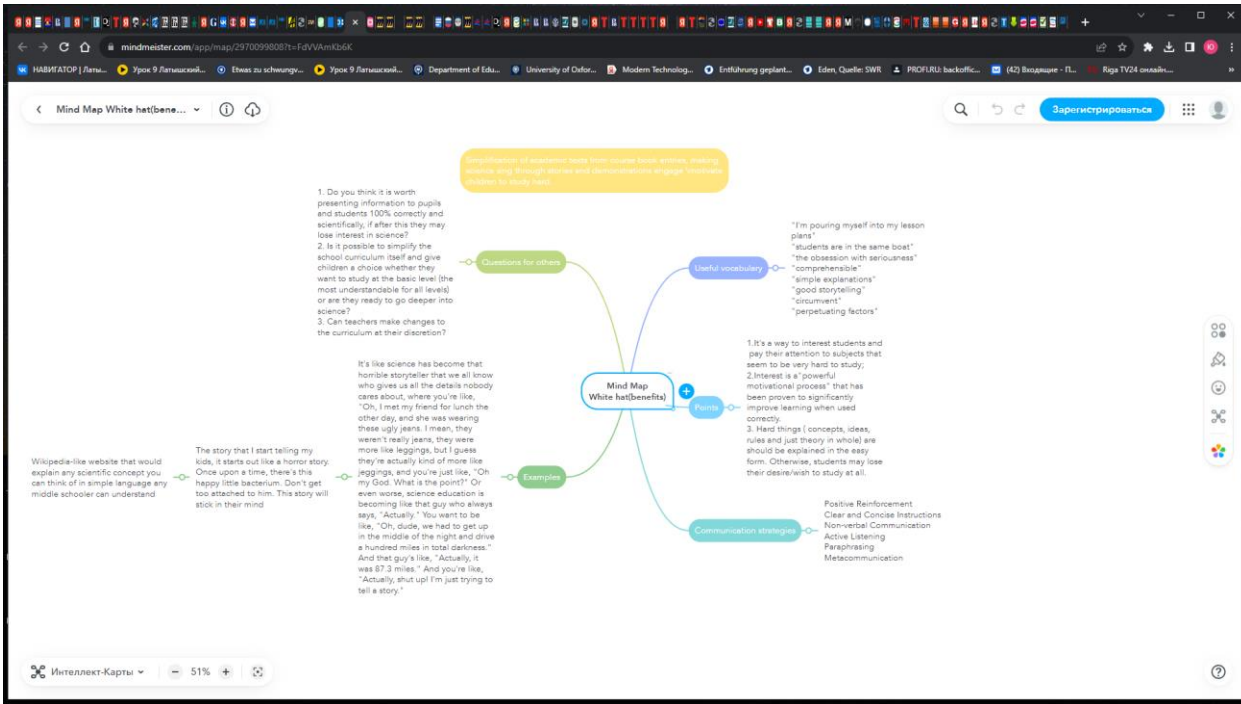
mindmeister.com/app/map/2970099808?t=FdVVAmKb6K

НАВИГАТОР | Латы... Урок 9 Латышский... Etwas zu schwungv... Урок 9 Латышский... Department of Edu... University of Oxfor... Modern Technolog... Entführung geplant... Eden, Quelle: SWR PROFI.RU: backoffic... (42) Входящие - П... Riga TV24 онлайн...

Mind Map White hat(bene...

Зарегистрироваться

Simplification of academic texts from course book articles, making science sing through stories and demonstrations engage/motivate children to study hard.

1. Do you think it is worth presenting information to pupils and students 100% correctly and scientifically, if after this they may lose interest in science?
2. Is it possible to simplify the school curriculum itself and give children a choice whether they want to study at the basic level (the most understandable for all levels) or are they ready to go deeper into science?
3. Can teachers make changes to the curriculum at their discretion?

Questions for others

Useful vocabulary

"I'm pouring myself into my lesson plans"
"students are in the same boat"
"the obsession with seriousness"
"comprehensible"
"simple explanations"
"good storytelling"
"circumvent"
"perpetuating factors"

It's like science has become that horrible storyteller that we all know who gives us all the details nobody cares about, where you're like, "Oh, I met my friend for lunch the other day, and she was wearing these ugly jeans. I mean, they weren't really jeans, they were more like leggings, but I guess they're actually kind of more like jeggings, and you're just like, "Oh my God. What is the point?" Or even worse, science education is becoming like that guy who always says, "Actually." You want to be like, "Oh, dude, we had to get up in the middle of the night and drive a hundred miles in total darkness." And that guy's like, "Actually, it was 87.3 miles." And you're like, "Actually, shut up! I'm just trying to tell a story."

Mind Map White hat(benefits)

1.It's a way to interest students and pay their attention to subjects that seem to be very hard to study;
2.Interest is a "powerful motivational process" that has been proven to significantly improve learning when used correctly.
3. Herd things ( concepts, ideas, rules and just theory in whole) are should be explained in the easy form. Otherwise, students may lose their desire/wish to study at all.

Points

Wikipedia-like website that would explain any scientific concept you can think of in simple language any middle schooler can understand

The story that I start telling my kids, it starts out like a horror story. Once upon a time, there's this happy little bacterium. Don't get too attached to him. This story will stick in their mind

Examples

Communication strategies

Positive Reinforcement
Clear and Concise Instructions
Non-verbal Communication
Active Listening
Paraphrasing
Metacommunication

Интеллект-Карты
51%